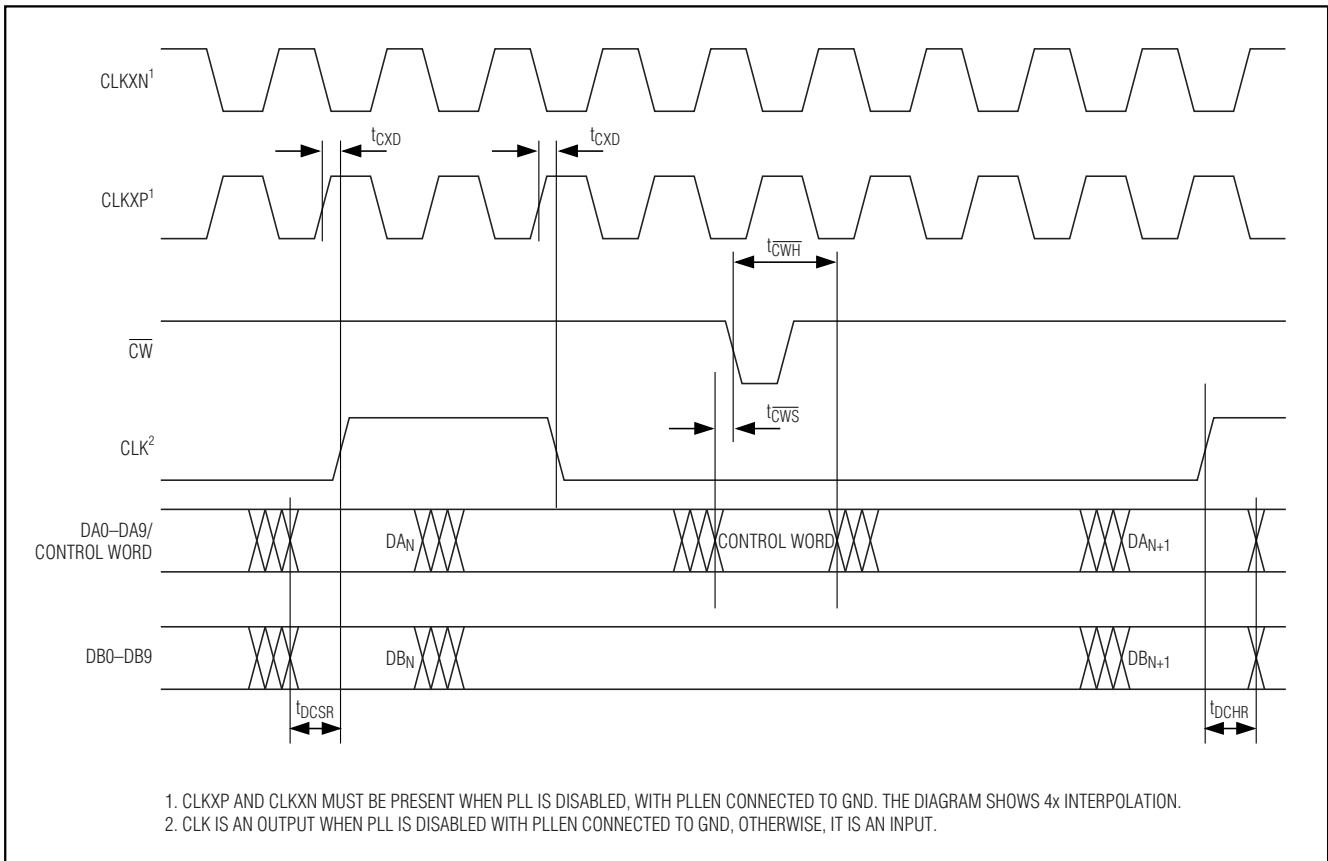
CLKXN$^1$

$t_{CXD}$

$t_{CXD}$

CLKXP$^1$

$t_{\overline{CWH}}$

$\overline{CW}$

$t_{\overline{CWS}}$

CLK$^2$

DA0–DA9/ CONTROL WORD

$DA_N$

CONTROL WORD

$DA_{N+1}$

DB0–DB9

$DB_N$

$DB_{N+1}$

$t_{DCSR}$

$t_{DCHR}$

1. CLKXP AND CLKXN MUST BE PRESENT WHEN PLL IS DISABLED, WITH PLLEN CONNECTED TO GND. THE DIAGRAM SHOWS 4x INTERPOLATION.
2. CLK IS AN OUTPUT WHEN PLL IS DISABLED WITH PLLEN CONNECTED TO GND, OTHERWISE, IT IS AN INPUT.